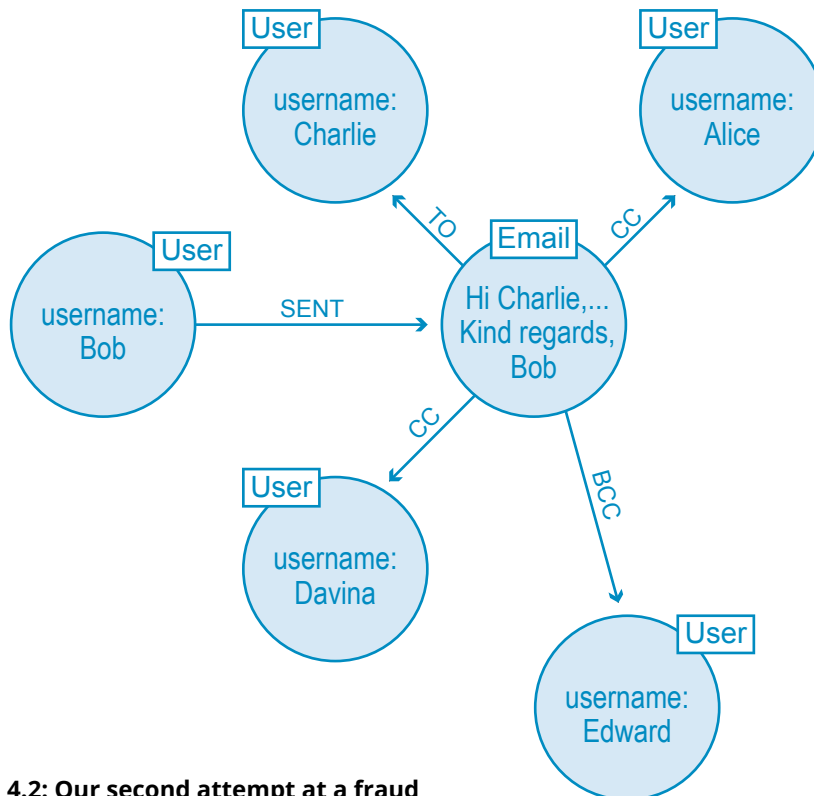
User
username:
Charlie

User
username:
Alice

User
username:
Bob

SENT

TO

CC

Email
Hi Charlie,...
Kind regards,
Bob

CC

BCC

User
username:
Davina

User
username:
Edward

4.2: Our second attempt at a fraud